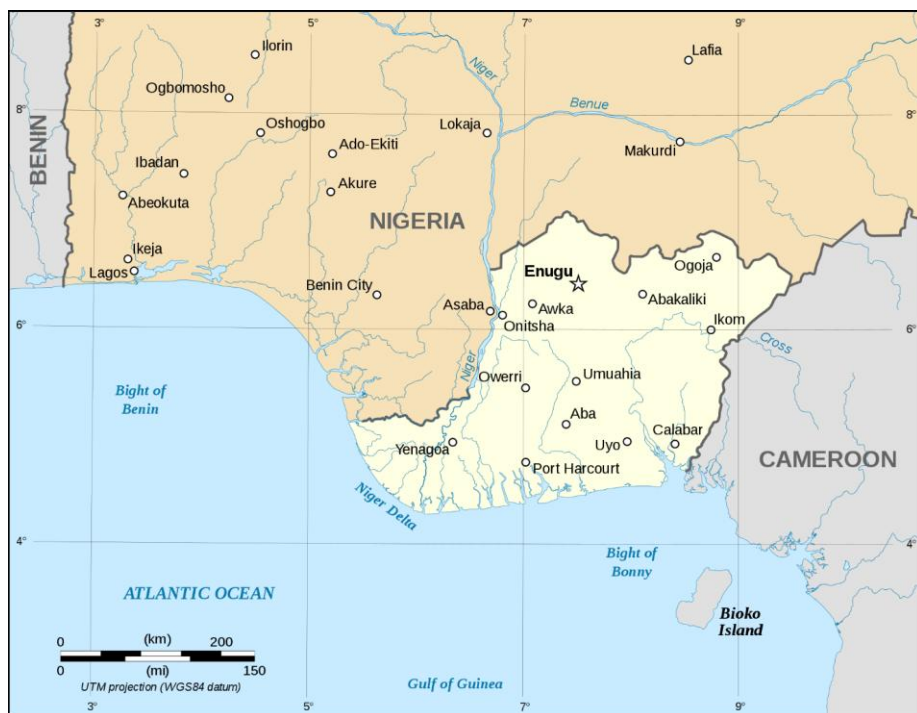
3°
5°
7°
9°
8°
8°
6°
6°
4°
4°
3°
5°
7°
9°

BENIN
Ilorin
Lafia
Ogbomosho
Niger
Benue
Oshogbo
Lokaja
Makurdi
Ado-Ekiti
Ibadan
Akure
Abeokuta
NIGERIA
Ikeja
Lagos
Enugu
Ogoja
Benin City
Abakaliki
Asaba
Awka
Onitsha
Ikom
Cross
Niger
Bight of Benin
Owerri
Umuahia
Aba
Uyo
Calabar
Yenagoa
Port Harcourt
CAMEROON
Niger Delta
Bight of Bonny
ATLANTIC OCEAN
Bioko Island
0 (km) 200
0 (mi) 150
UTM projection (WGS84 datum)
Gulf of Guinea